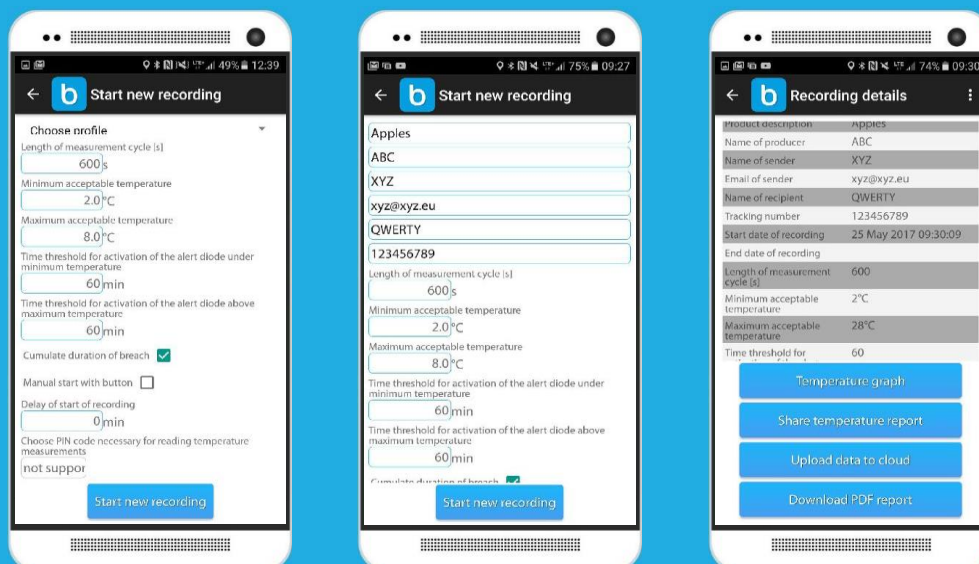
49% 12:39

b Start new recording

Choose profile

Length of measurement cycle [s]

600 s

Minimum acceptable temperature

2.0 °C

Maximum acceptable temperature

8.0 °C

Time threshold for activation of the alert diode under minimum temperature

60 min

Time threshold for activation of the alert diode above maximum temperature

60 min

Cumulate duration of breach

Manual start with button

Delay of start of recording

0 min

Choose PIN code necessary for reading temperature measurements

not suppor

Start new recording

75% 09:27

b Start new recording

Apples

ABC

XYZ

xyz@xyz.eu

QWERTY

123456789

Length of measurement cycle [s]

600 s

Minimum acceptable temperature

2.0 °C

Maximum acceptable temperature

8.0 °C

Time threshold for activation of the alert diode under minimum temperature

60 min

Time threshold for activation of the alert diode above maximum temperature

60 min

Cumulate duration of breach

Start new recording

74% 09:30

b Recording details

| Product description | Apples |
|---|---|
| Name of producer | ABC |
| Name of sender | XYZ |
| Email of sender | xyz@xyz.eu |
| Name of recipient | QWERTY |
| Tracking number | 123456789 |
| Start date of recording | 25 May 2017 09:30:09 |
| End date of recording | |
| Length of measurement cycle [s] | 600 |
| Minimum acceptable temperature | 2°C |
| Maximum acceptable temperature | 28°C |
| Time threshold for | 60 |

Temperature graph

Share temperature report

Upload data to cloud

Download PDF report